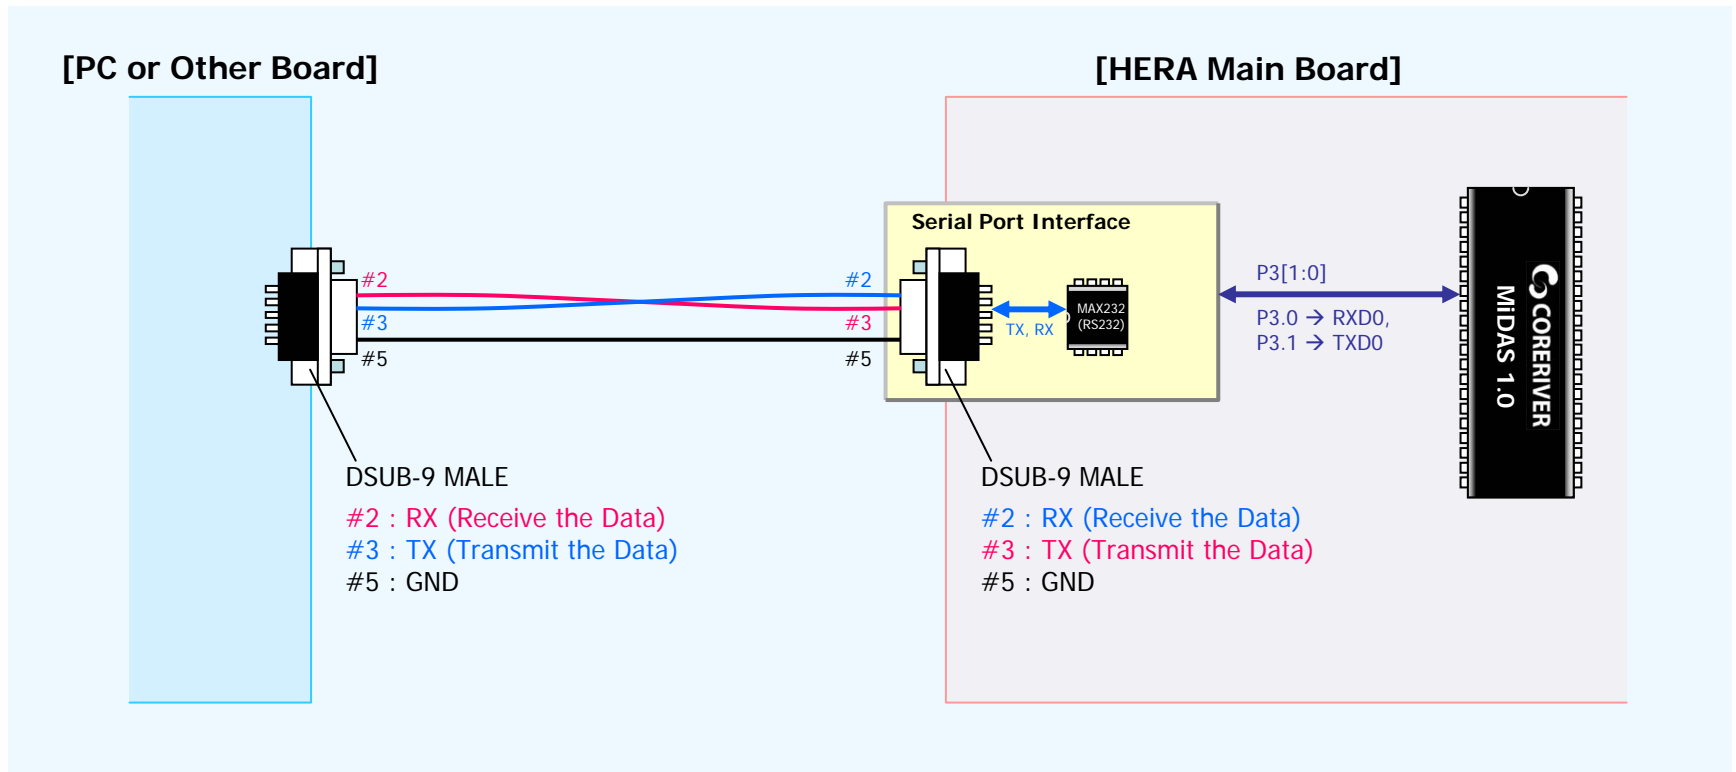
[PC or Other Board]

[HERA Main Board]

Serial Port Interface

#2
#3
#5

#2
#3
#5

TX, RX

MAX232 (RS232)

P3[1:0]

P3.0 → RXD0,
P3.1 → TXD0

CORERIVER
MiDAS 1.0

DSUB-9 MALE
#2 : RX (Receive the Data)
#3 : TX (Transmit the Data)
#5 : GND

DSUB-9 MALE
#2 : RX (Receive the Data)
#3 : TX (Transmit the Data)
#5 : GND